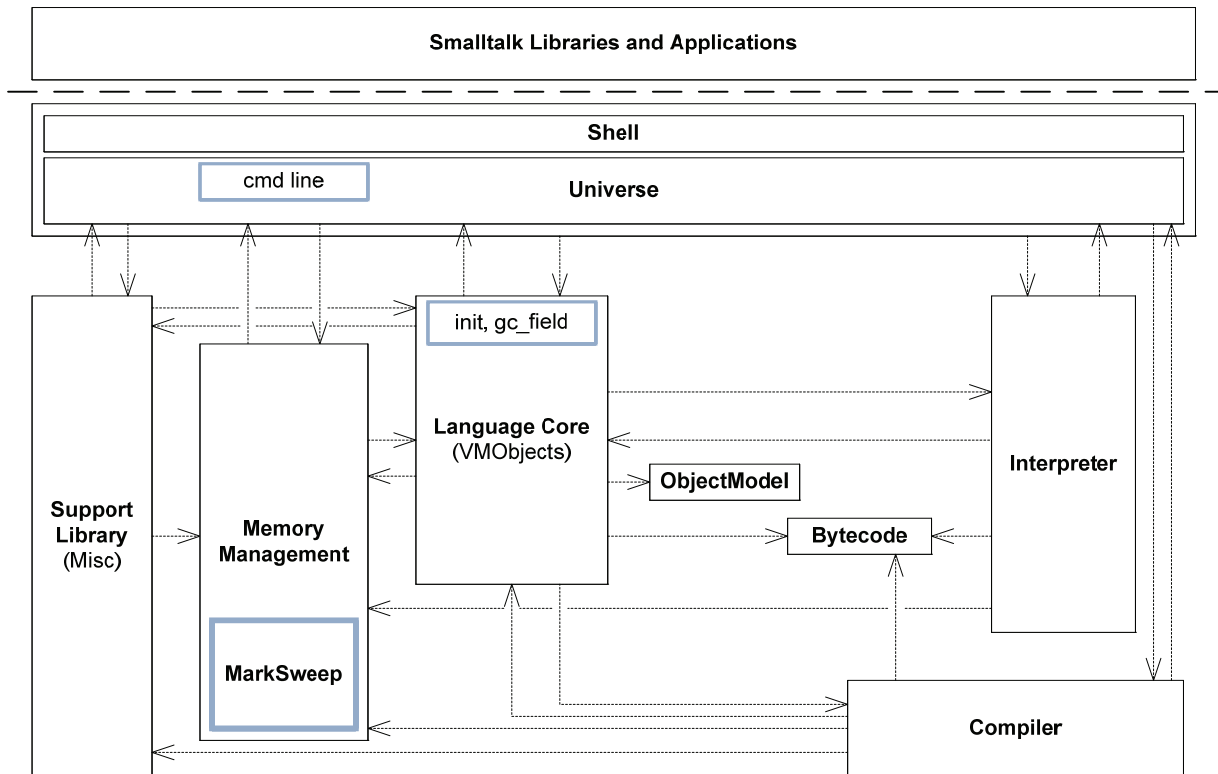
Smalltalk Libraries and Applications

Shell

cmd line

Universe

init, gc_field

Language Core
(VMObjects)

ObjectModel

Interpreter

Support Library
(Misc)

Memory Management

Bytecode

MarkSweep

Compiler